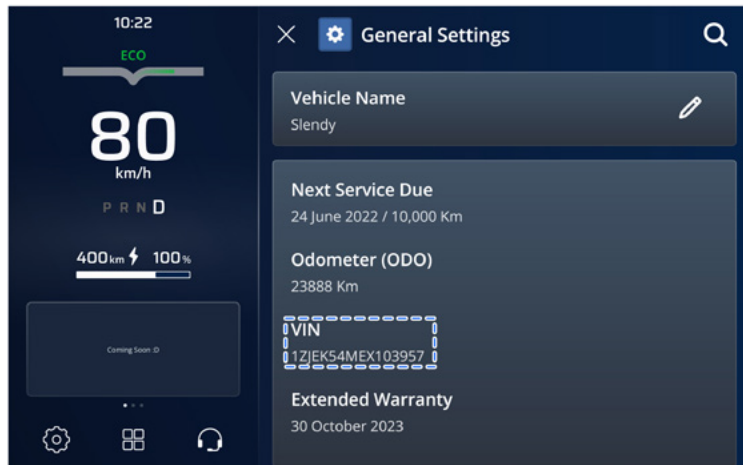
10:22

ECO

80

km/h

P R N D

400km 100%

Coming Soon :D

General Settings

Vehicle Name

Slendy

Next Service Due

24 June 2022 / 10,000 Km

Odometer (ODO)

23888 Km

VIN

1ZJEK54MEX103957

Extended Warranty

30 October 2023